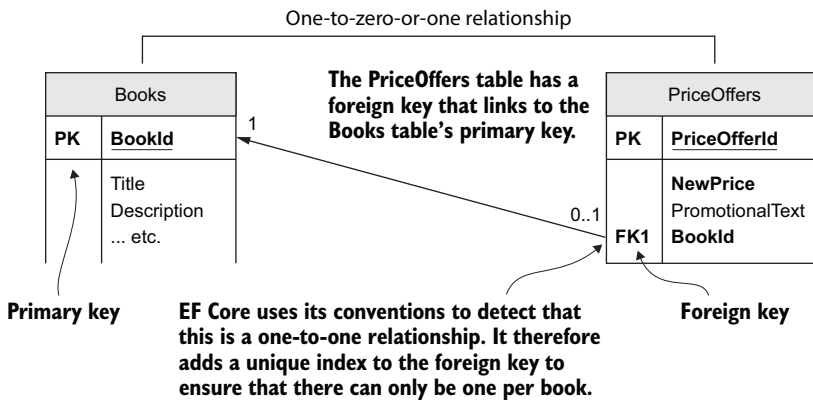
One-to-zero-or-one relationship

| Books | |
|---|---|
| PK | BookId |
| | Title Description ... etc. |

The PriceOffers table has a foreign key that links to the Books table's primary key.

1

0..1

| PriceOffers | |
|---|---|
| PK | PriceOfferId |
| | NewPrice PromotionalText |
| FK1 | BookId |

Primary key

EF Core uses its conventions to detect that this is a one-to-one relationship. It therefore adds a unique index to the foreign key to ensure that there can only be one per book.

Foreign key